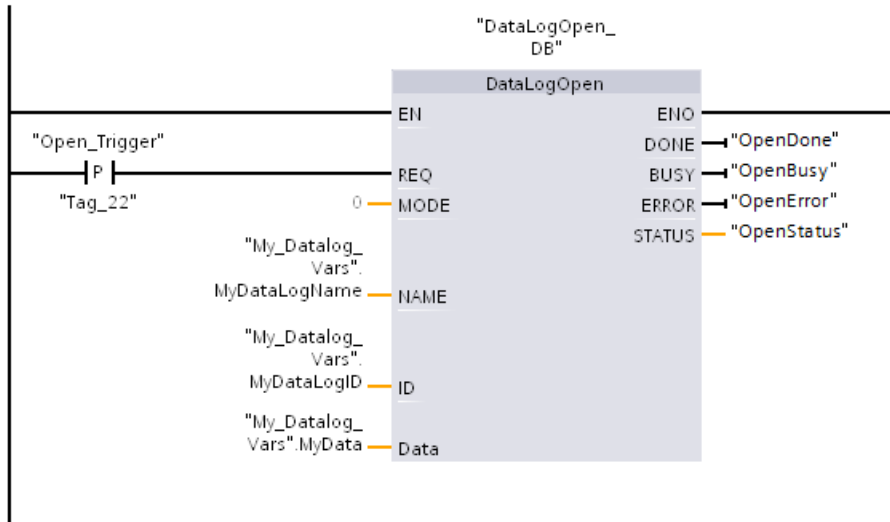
"DataLogOpen_DB"

DataLogOpen

EN
ENO

"Open_Trigger"
P
"Tag_22"

REQ
DONE "OpenDone"
BUSY "OpenBusy"
0 MODE
ERROR "OpenError"
STATUS "OpenStatus"

"My_Datalog_Vars".MyDataLogName NAME

"My_Datalog_Vars".MyDataLogID ID

"My_Datalog_Vars".MyData Data